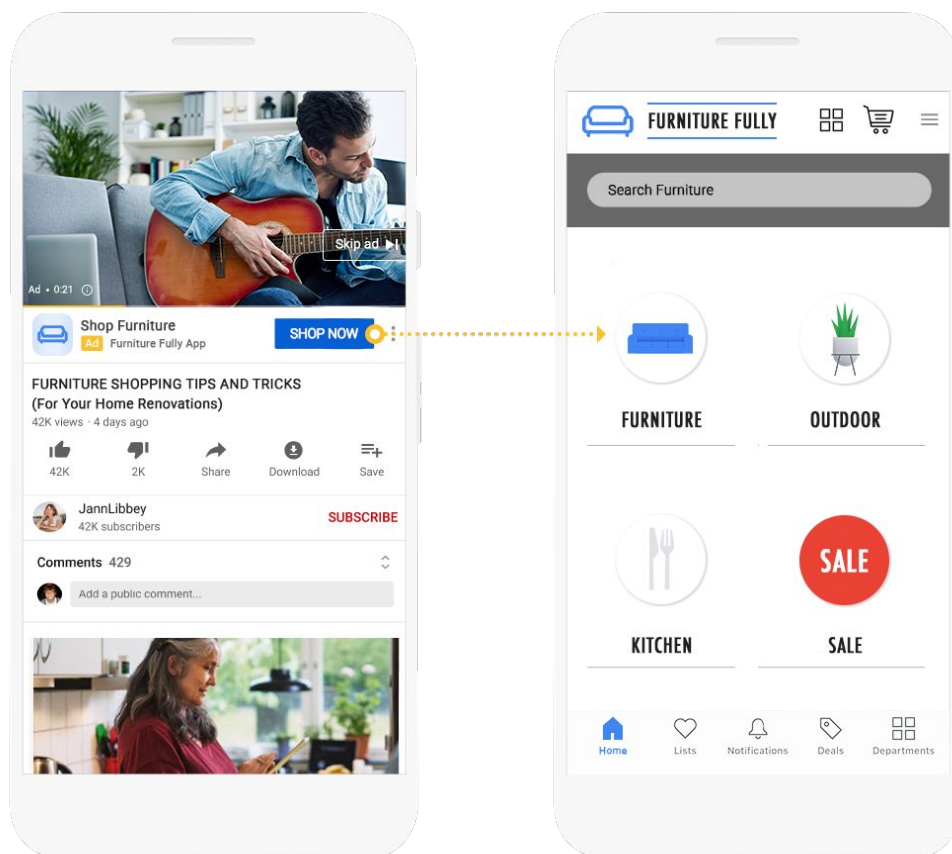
Skip ad
Ad • 0:21

Shop Furniture
Ad Furniture Fully App
SHOP NOW

FURNITURE SHOPPING TIPS AND TRICKS (For Your Home Renovations)
42K views · 4 days ago

42K
2K
Share
Download
Save

JannLibbey
42K subscribers
SUBSCRIBE

Comments 429
Add a public comment...

FURNITURE FULLY

Search Furniture

FURNITURE
OUTDOOR
KITCHEN
SALE
SALE

Home
Lists
Notifications
Deals
Departments